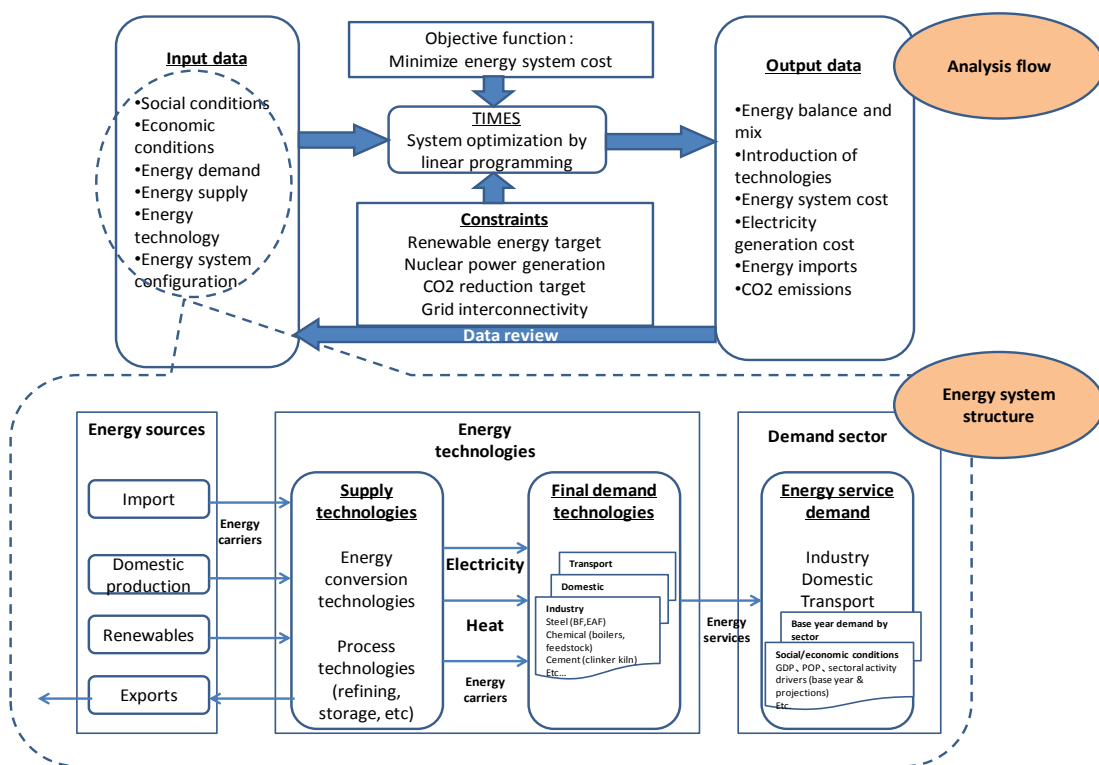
Input data
•Social conditions
•Economic conditions
•Energy demand
•Energy supply
•Energy technology
•Energy system configuration

Objective function：
Minimize energy system cost

TIMES
System optimization by linear programming

Constraints
Renewable energy target
Nuclear power generation
CO2 reduction target
Grid interconnectivity

Output data
•Energy balance and mix
•Introduction of technologies
•Energy system cost
•Electricity generation cost
•Energy imports
•CO2 emissions

Analysis flow

Data review

Energy system structure

Energy sources
Import
Domestic production
Renewables
Exports

Energy carriers

Energy technologies

Supply technologies
Energy conversion technologies
Process technologies (refining, storage, etc)

Electricity
Heat
Energy carriers

Final demand technologies
Transport
Domestic
Industry
Steel (BF,EAF)
Chemical (boilers, feedstock)
Cement (clinker kiln)
Etc...

Energy services

Demand sector

Energy service demand
Industry
Domestic
Transport

Base year demand by sector

Social/economic conditions
GDP、POP、sectoral activity drivers (base year & projections)
Etc.